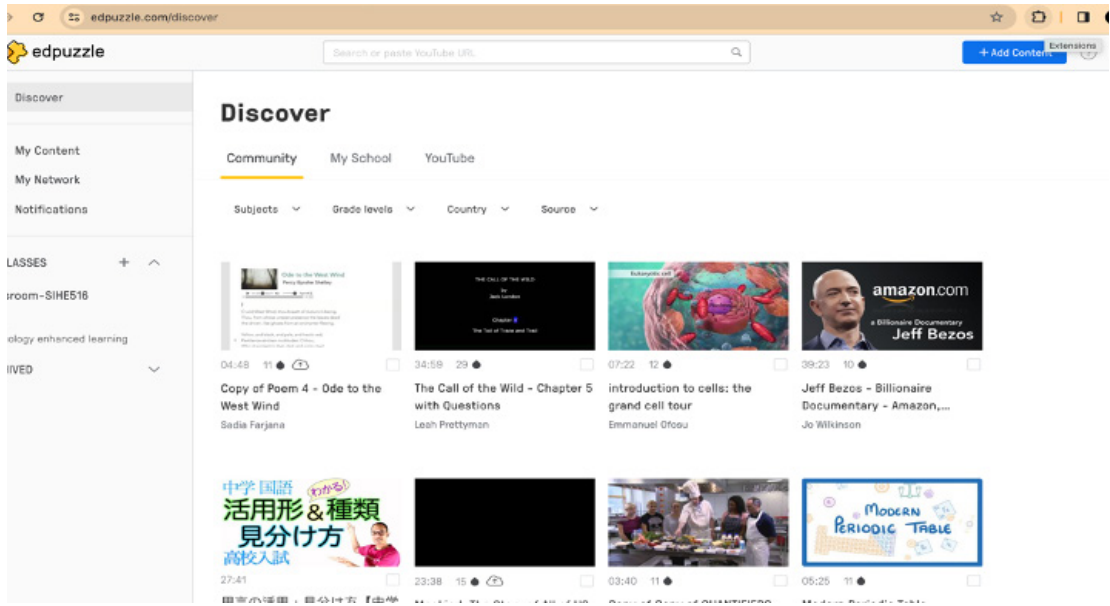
edpuzzle.com/discover

Extensions

edpuzzle

Search or paste YouTube URL

+ Add Content

Discover

My Content

My Network

Notifications

LASSES

sroom-SIHE516

ology enhanced learning

IIVED

Discover

Community My School YouTube

Subjects Grade levels Country Source

Ode to the West Wind
Percy Bysshe Shelley

04:48 11

Copy of Poem 4 - Ode to the West Wind

Sadia Farjana

THE CALL OF THE WILD
by
Jack London
Chapter 5
The Toil of Trace and Trail

34:59 29

The Call of the Wild - Chapter 5 with Questions

Leah Prettyman

Eukaryotic cell

07:22 12

introduction to cells: the grand cell tour

Emmanuel Ofosu

amazon.com
a Billionaire Documentary
Jeff Bezos

39:23 10

Jeff Bezos - Billionaire Documentary - Amazon,...

Jo Wilkinson

中学国語 わかる! 活用形&種類 見分け方 高校入試

27:41

23:38 15

03:40 11

MODERN PERIODIC TABLE

05:25 11